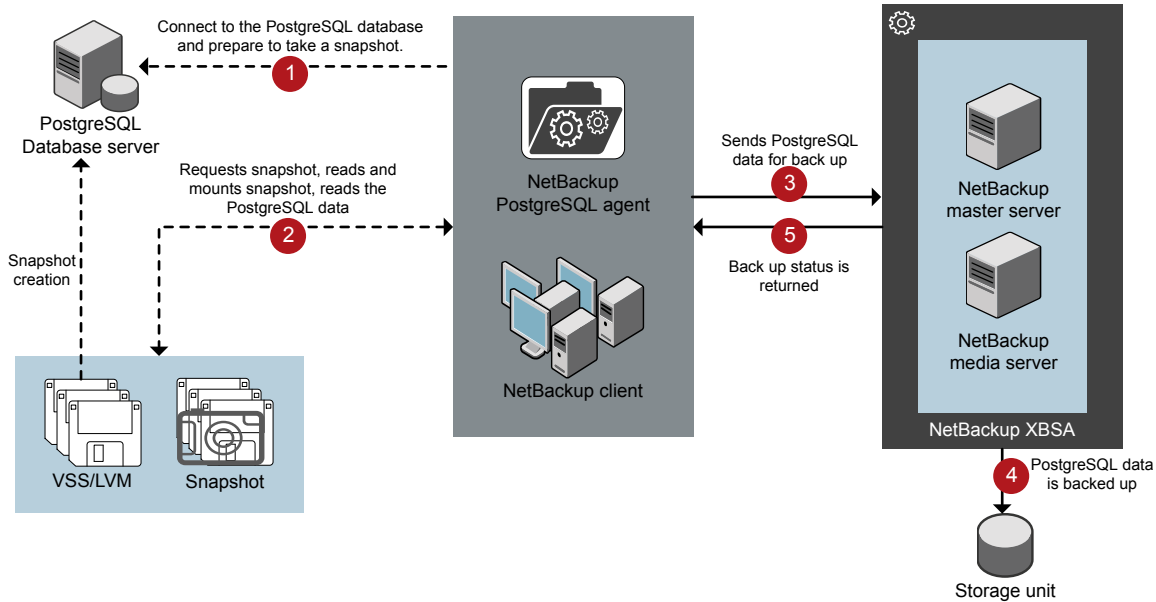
Connect to the PostgreSQL database and prepare to take a snapshot.

1

PostgreSQL Database server

Requests snapshot, reads and mounts snapshot, reads the PostgreSQL data

2

Snapshot creation

VSS/LVM

Snapshot

NetBackup PostgreSQL agent

NetBackup client

Sends PostgreSQL data for back up

3

5

Back up status is returned

NetBackup master server

NetBackup media server

NetBackup XBSA

4

PostgreSQL data is backed up

Storage unit